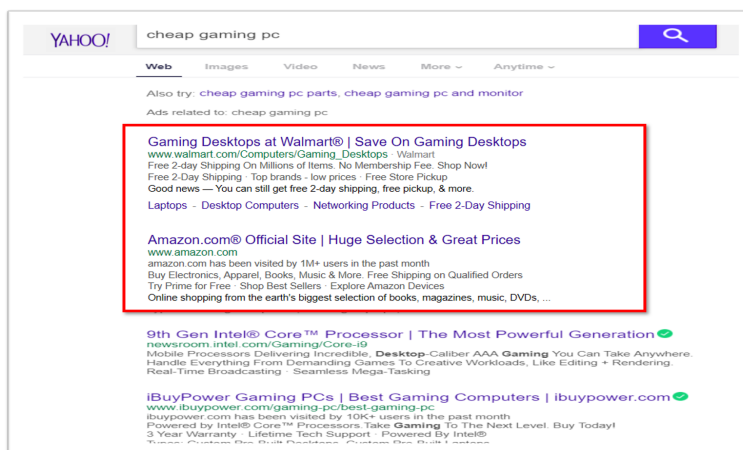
YAHOO!

cheap gaming pc

Web Images Video News More Anytime

Also try: cheap gaming pc parts, cheap gaming pc and monitor

Ads related to: cheap gaming pc

Gaming Desktops at Walmart® | Save On Gaming Desktops
www.walmart.com/Computers/Gaming_Desktops · Walmart
Free 2-day Shipping On Millions of Items. No Membership Fee. Shop Now!
Free 2-Day Shipping · Top brands - low prices · Free Store Pickup
Good news — You can still get free 2-day shipping, free pickup, & more.
Laptops · Desktop Computers · Networking Products · Free 2-Day Shipping

Amazon.com® Official Site | Huge Selection & Great Prices
www.amazon.com
amazon.com has been visited by 1M+ users in the past month
Buy Electronics, Apparel, Books, Music & More. Free Shipping on Qualified Orders
Try Prime for Free · Shop Best Sellers · Explore Amazon Devices
Online shopping from the earth's biggest selection of books, magazines, music, DVDs, ...

9th Gen Intel® Core™ Processor | The Most Powerful Generation
newsroom.intel.com/Gaming/Core-i9
Mobile Processors Delivering Incredible, Desktop-Caliber AAA Gaming You Can Take Anywhere. Handle Everything From Demanding Games To Creative Workloads, Like Editing + Rendering. Real-Time Broadcasting · Seamless Mega-Tasking

iBuyPower Gaming PCs | Best Gaming Computers | ibuypower.com
www.ibuypower.com/gaming-pc/best-gaming-pc
ibuypower.com has been visited by 10K+ users in the past month
Powered by Intel® Core™ Processors.Take Gaming To The Next Level. Buy Today!
3 Year Warranty · Lifetime Tech Support · Powered By Intel®
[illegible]